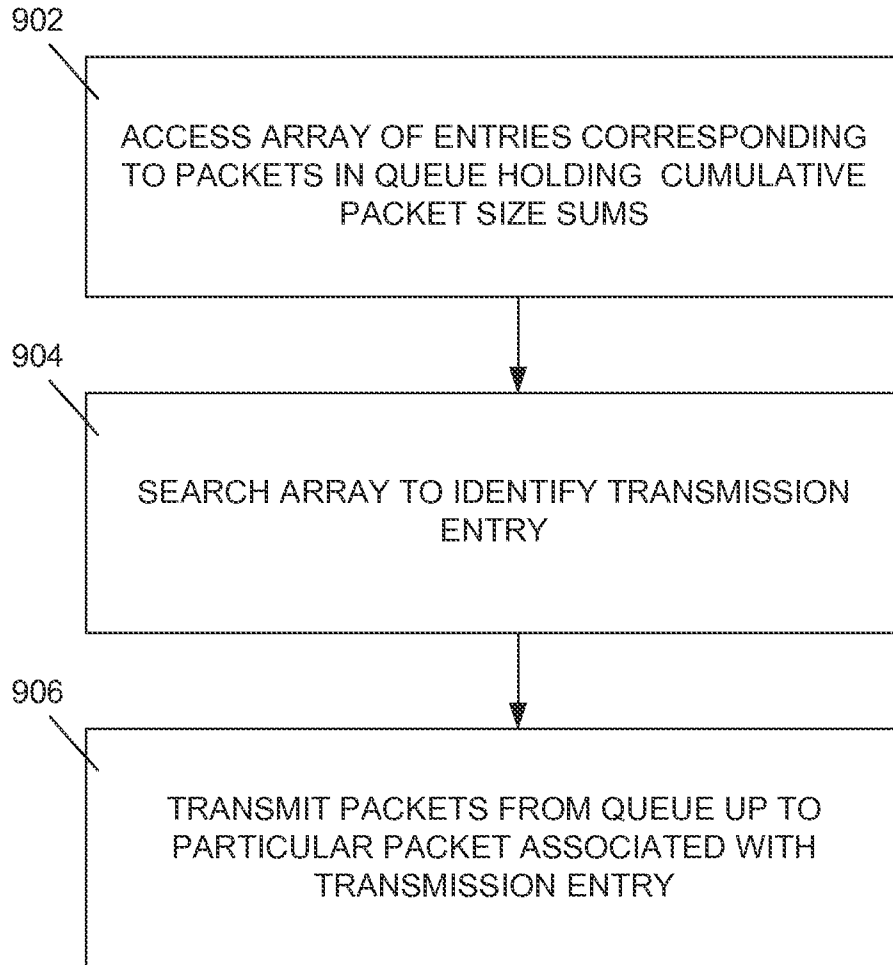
902

ACCESS ARRAY OF ENTRIES CORRESPONDING TO PACKETS IN QUEUE HOLDING CUMULATIVE PACKET SIZE SUMS

904

SEARCH ARRAY TO IDENTIFY TRANSMISSION ENTRY

906

TRANSMIT PACKETS FROM QUEUE UP TO PARTICULAR PACKET ASSOCIATED WITH TRANSMISSION ENTRY